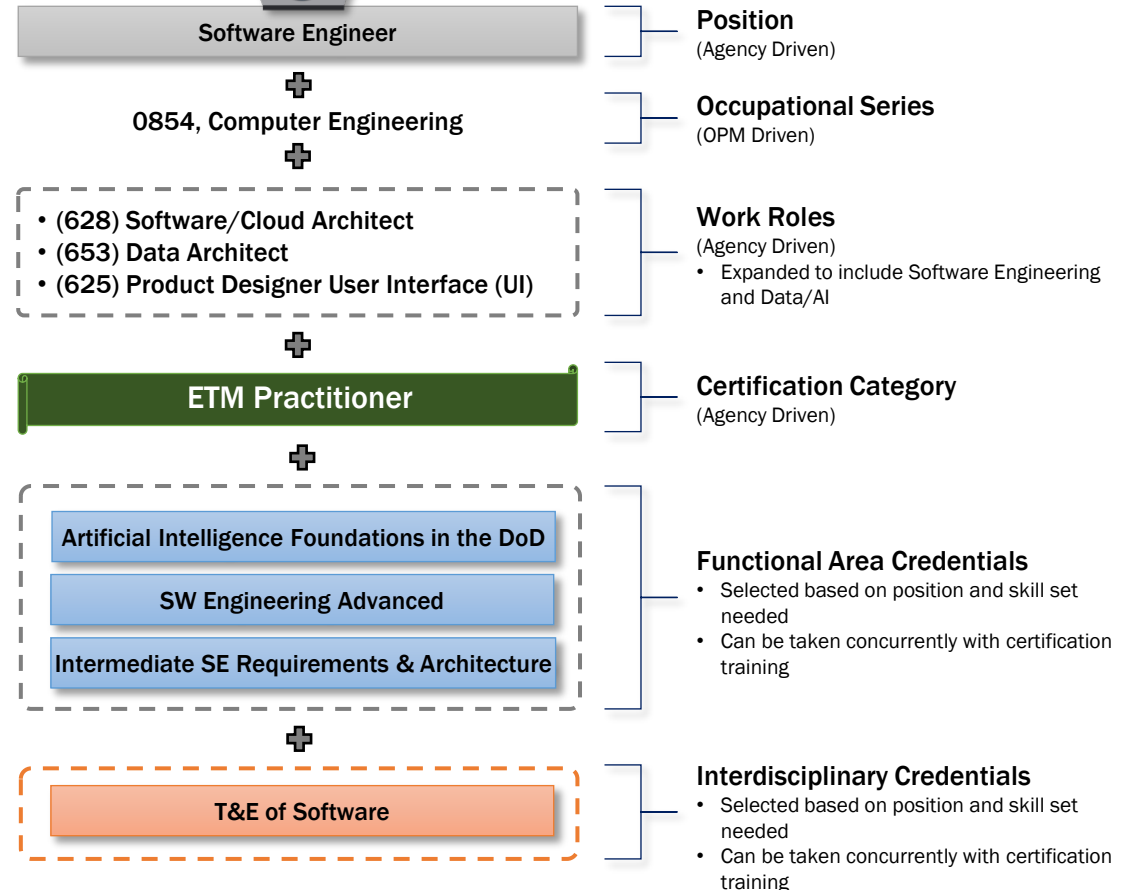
Software Engineer

Position
(Agency Driven)

0854, Computer Engineering

Occupational Series
(OPM Driven)

• (628) Software/Cloud Architect
• (653) Data Architect
• (625) Product Designer User Interface (UI)

Work Roles
(Agency Driven)
• Expanded to include Software Engineering and Data/AI

ETM Practitioner

Certification Category
(Agency Driven)

Artificial Intelligence Foundations in the DoD

SW Engineering Advanced

Intermediate SE Requirements & Architecture

Functional Area Credentials
• Selected based on position and skill set needed
• Can be taken concurrently with certification training

T&E of Software

Interdisciplinary Credentials
• Selected based on position and skill set needed
• Can be taken concurrently with certification training